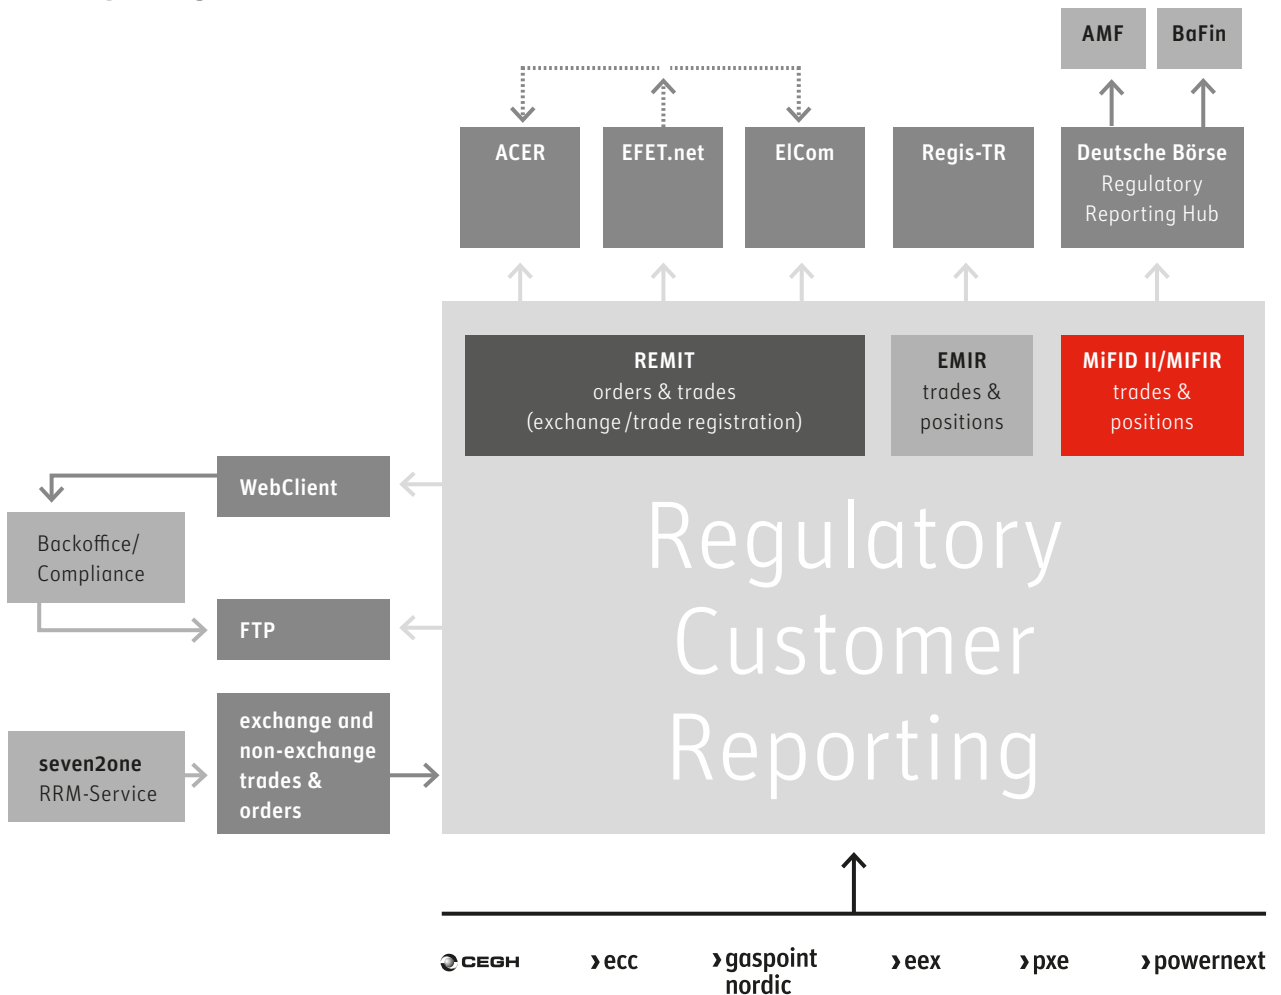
AMF

BaFin

ACER

EFET.net

ElCom

Regis-TR

Deutsche Börse Regulatory Reporting Hub

REMIT orders & trades (exchange/trade registration)

EMIR trades & positions

MiFID II/MIFIR trades & positions

WebClient

Backoffice/ Compliance

FTP

seven2one RRM-Service

exchange and non-exchange trades & orders

Regulatory Customer Reporting

CEGH

›ecc

›gaspoint nordic

›eex

›pxe

›powernext